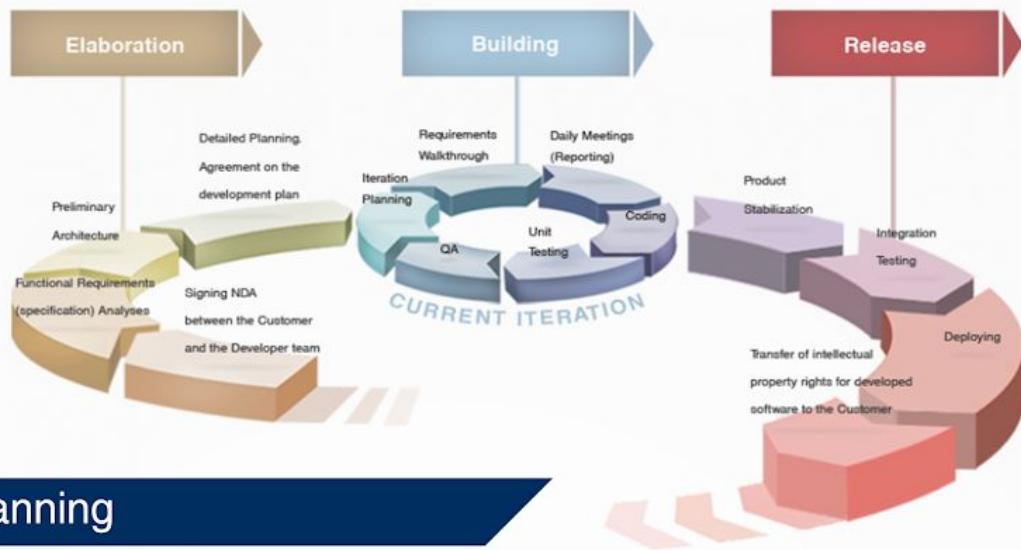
Elaboration

Building

Release

Detailed Planning. Agreement on the development plan

Preliminary Architecture

Functional Requirements (specification) Analyses

Signing NDA between the Customer and the Developer team

Requirements Walkthrough

Daily Meetings (Reporting)

Iteration Planning

Coding

QA

Unit Testing

CURRENT ITERATION

Product Stabilization

Integration Testing

Deploying

Transfer of intellectual property rights for developed software to the Customer

anning